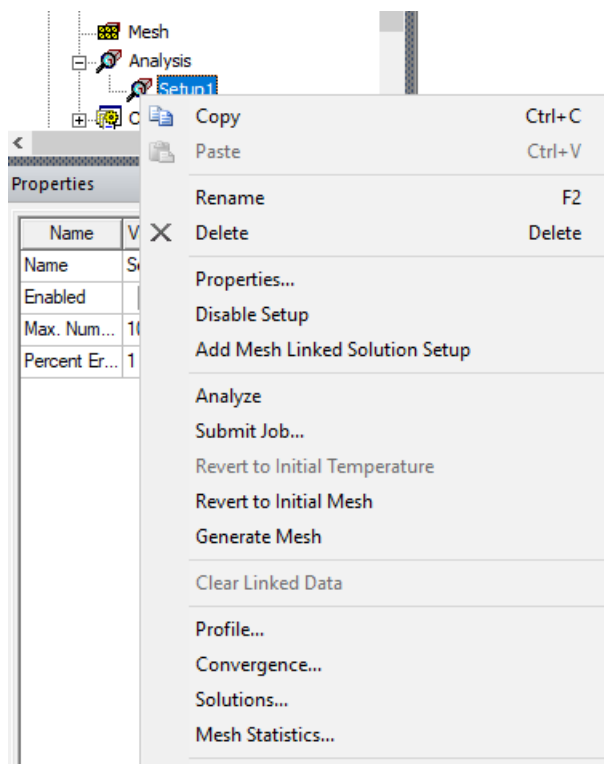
Mesh
Analysis
Setup1
C

Properties

| Name | V |
|---|---|
| Name | S |
| Enabled | |
| Max. Num... | 1( |
| Percent Er... | 1 |

Copy Ctrl+C
Paste Ctrl+V
Rename F2
Delete Delete
Properties...
Disable Setup
Add Mesh Linked Solution Setup
Analyze
Submit Job...
Revert to Initial Temperature
Revert to Initial Mesh
Generate Mesh
Clear Linked Data
Profile...
Convergence...
Solutions...
Mesh Statistics...